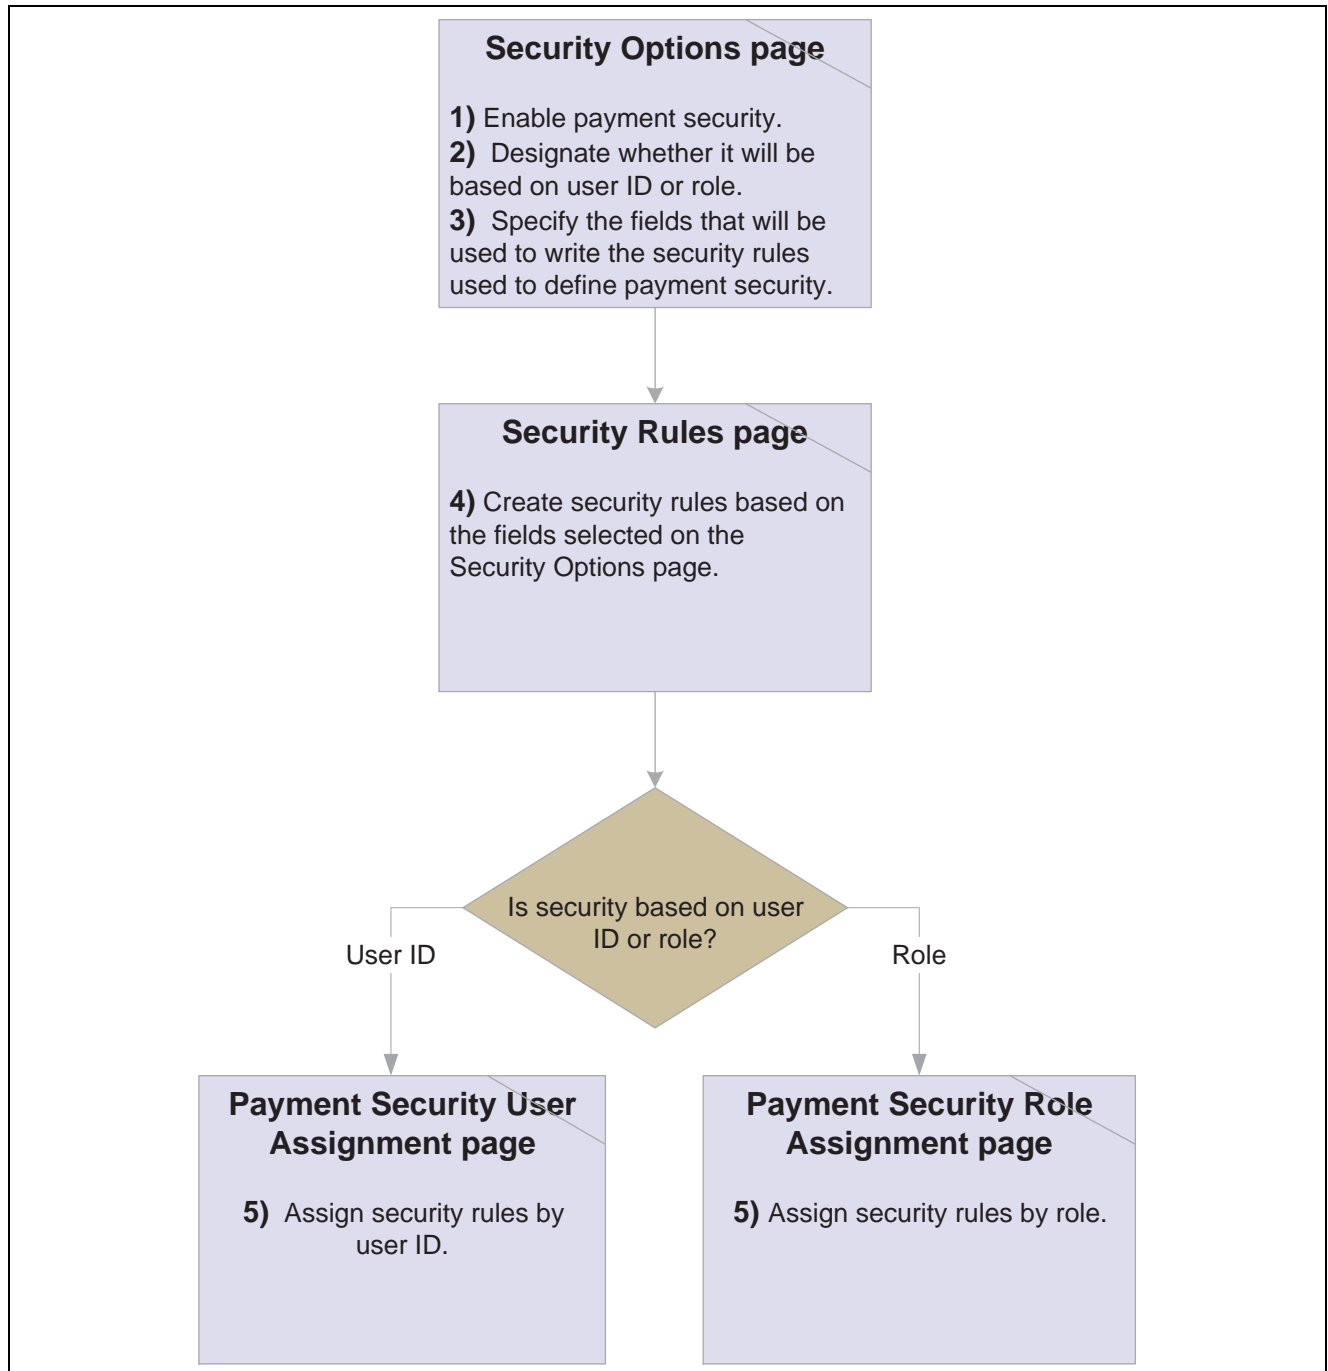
Security Options page

**1)** Enable payment security.
**2)** Designate whether it will be based on user ID or role.
**3)** Specify the fields that will be used to write the security rules used to define payment security.

Security Rules page

**4)** Create security rules based on the fields selected on the Security Options page.

Is security based on user ID or role?

User ID

Role

Payment Security User Assignment page

**5)** Assign security rules by user ID.

Payment Security Role Assignment page

**5)** Assign security rules by role.